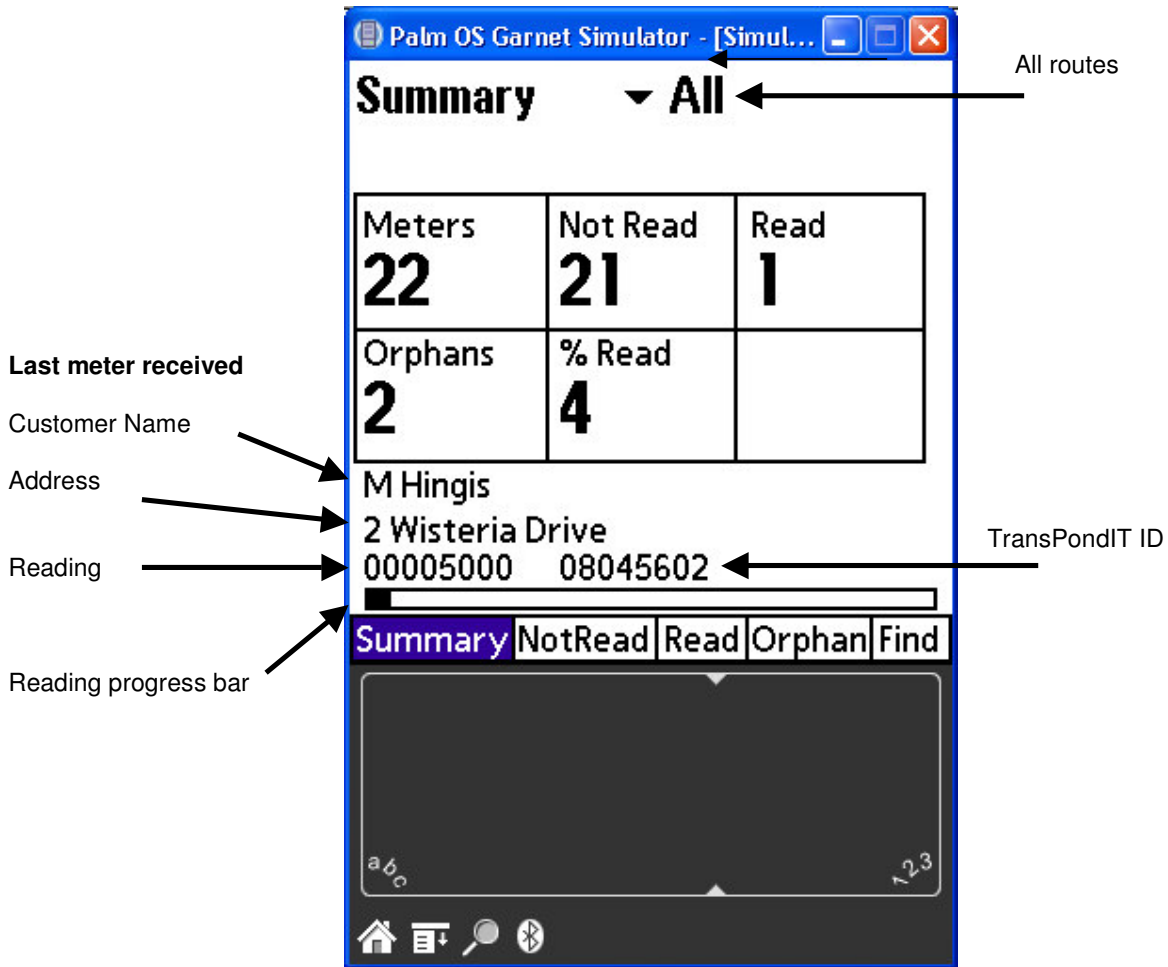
Palm OS Garnet Simulator - [Simul...

Summary ▾ All

All routes

| Meters 22 | Not Read 21 | Read 1 |
|---|---|---|
| Orphans 2 | % Read 4 | |

Last meter received

Customer Name

Address

Reading

Reading progress bar

M Hingis

2 Wisteria Drive

00005000 08045602

TransPondIT ID

Summary NotRead Read Orphan Find

abc

123